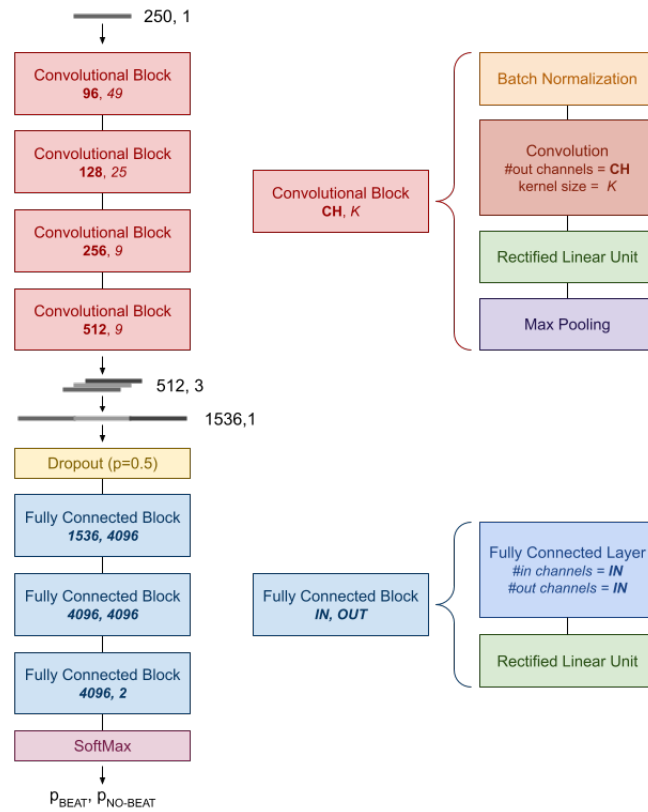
250, 1

Convolutional Block
**96**, *49*

Convolutional Block
**128**, *25*

Convolutional Block
**256**, *9*

Convolutional Block
**512**, *9*

512, 3

1536,1

Dropout (p=0.5)

Fully Connected Block
*1536, 4096*

Fully Connected Block
*4096, 4096*

Fully Connected Block
*4096, 2*

SoftMax

$p_{BEAT}$, $p_{NO\text{-}BEAT}$

Convolutional Block
**CH**, *K*

Batch Normalization

Convolution
#out channels = **CH**
kernel size = *K*

Rectified Linear Unit

Max Pooling

Fully Connected Block
*IN, OUT*

Fully Connected Layer
*#in channels = IN*
*#out channels = IN*

Rectified Linear Unit